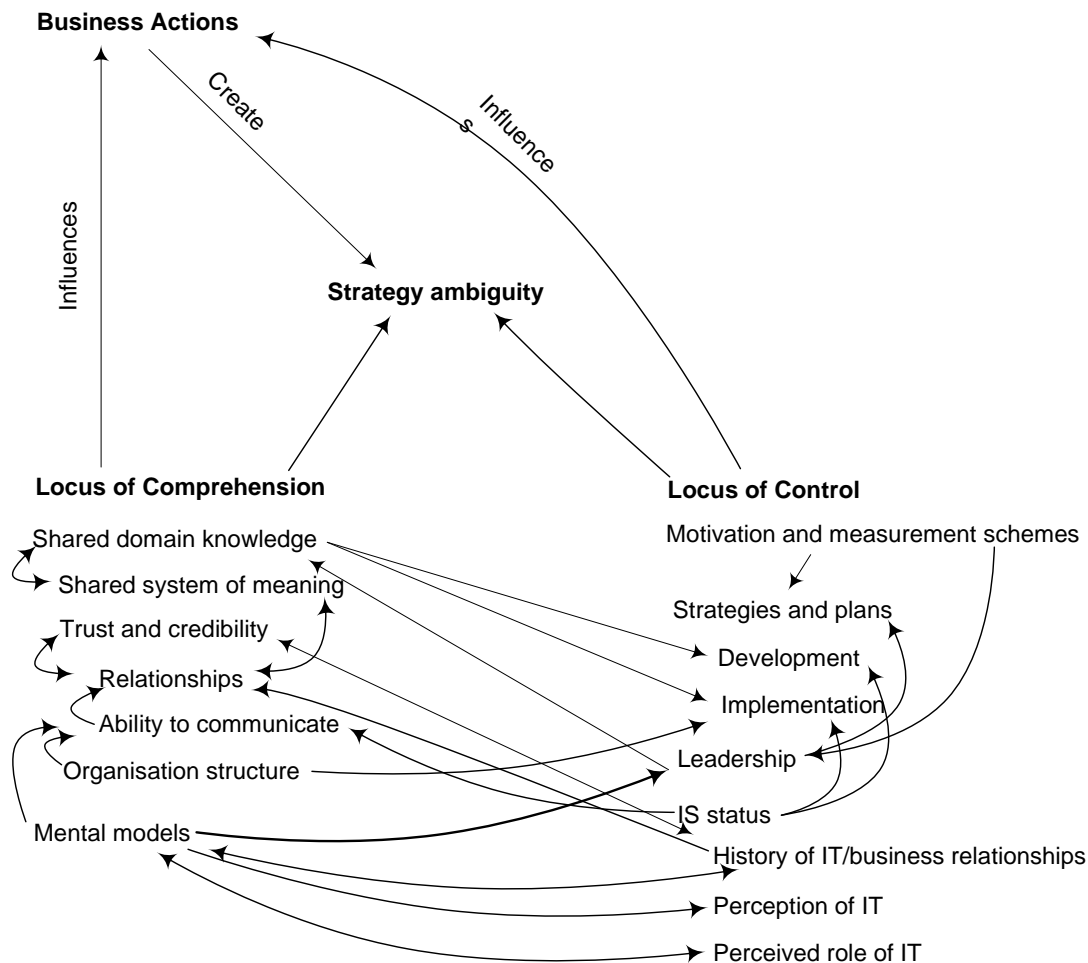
Business Actions

Create

Influence
s

Influences

Strategy ambiguity

Locus of Comprehension

Locus of Control

Shared domain knowledge

Shared system of meaning

Trust and credibility

Relationships

Ability to communicate

Organisation structure

Mental models

Motivation and measurement schemes

Strategies and plans

Development

Implementation

Leadership

IS status

History of IT/business relationships

Perception of IT

Perceived role of IT